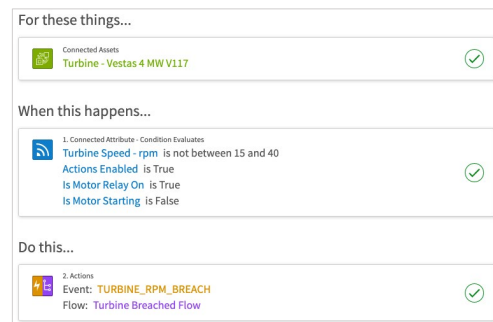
For these things...

Connected Assets
Turbine - Vestas 4 MW V117

When this happens...

1. Connected Attribute - Condition Evaluates
Turbine Speed - rpm is not between 15 and 40
Actions Enabled is True
Is Motor Relay On is True
Is Motor Starting is False

Do this...

2. Actions
Event: TURBINE_RPM_BREACH
Flow: Turbine Breached Flow